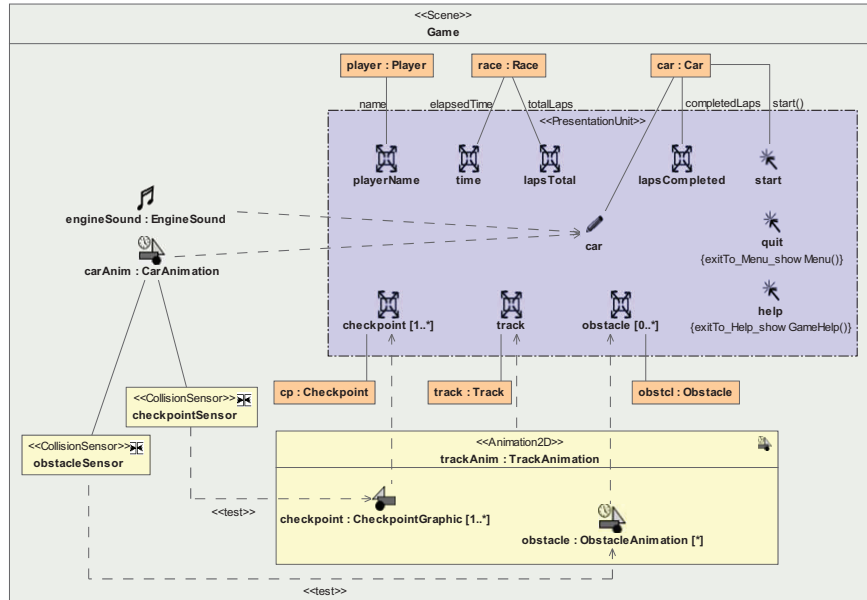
<<Scene>>
Game

player : Player

race : Race

car : Car

name

elapsedTime

totalLaps

completedLaps

start()

<<PresentationUnit>>

playerName

time

lapsTotal

lapsCompleted

start

engineSound : EngineSound

car

quit
{exitTo_Menu_show Menu()}

carAnim : CarAnimation

help
{exitTo_Help_show GameHelp()}

checkpoint [1..*]

track

obstacle [0..*]

<<CollisionSensor>>
checkpointSensor

cp : Checkpoint

track : Track

obstcl : Obstacle

<<CollisionSensor>>
obstacleSensor

<<Animation2D>>
trackAnim : TrackAnimation

<<test>>

checkpoint : CheckpointGraphic [1..*]

obstacle : ObstacleAnimation [*]

<<test>>